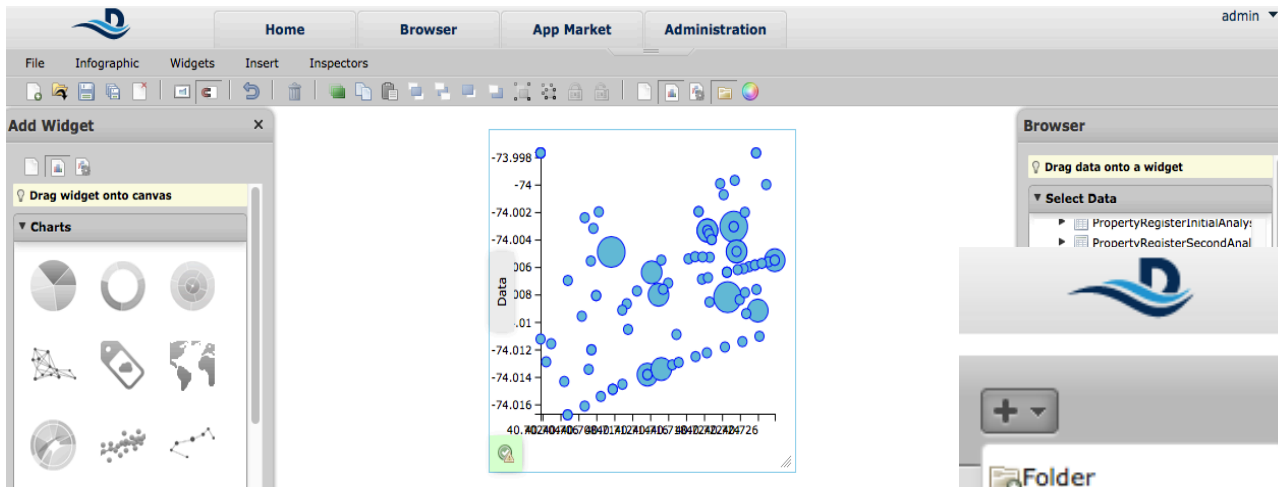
Home
Browser
App Market
Administration
admin

File
Infographic
Widgets
Insert
Inspectors

Add Widget
×
Drag widget onto canvas
▼ Charts

-73.998
-74
-74.002
-74.004
.006
.008
.01
-74.012
-74.014
-74.016
40.70240407406700840.71024040670840.72042072424726
Data

Browser
Drag data onto a widget
▼ Select Data
PropertyRegisterInitialAnalys
PropertyRegisterSecondAnal

Folder